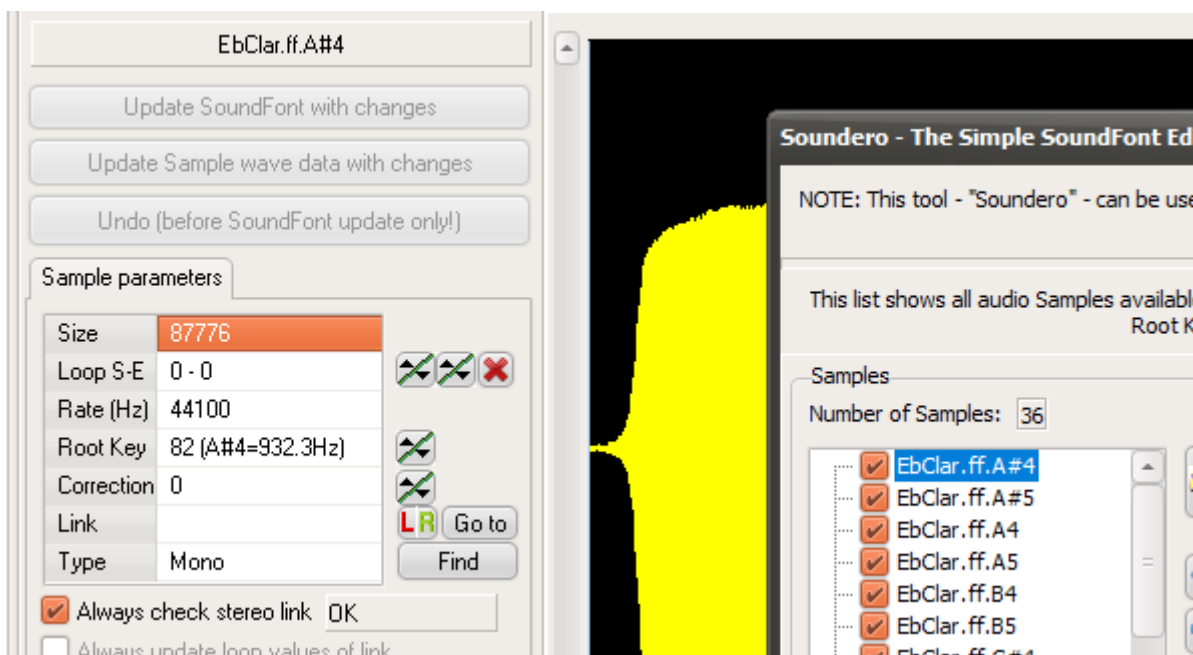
EbClar.ff.A#4

Update SoundFont with changes

Update Sample wave data with changes

Undo (before SoundFont update only!)

Sample parameters

| | |
|---|---|
| Size | 87776 |
| Loop S-E | 0 - 0 |
| Rate (Hz) | 44100 |
| Root Key | 82 (A#4=932.3Hz) |
| Correction | 0 |
| Link | |
| Type | Mono |

L R Go to

Find

Always check stereo link OK

Always update loop values of link

Soundero - The Simple SoundFont Ed

NOTE: This tool - "Soundero" - can be use

This list shows all audio Samples availabl

Root K

Samples

Number of Samples: 36

EbClar.ff.A#4
EbClar.ff.A#5
EbClar.ff.A4
EbClar.ff.A5
EbClar.ff.B4
EbClar.ff.B5
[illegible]